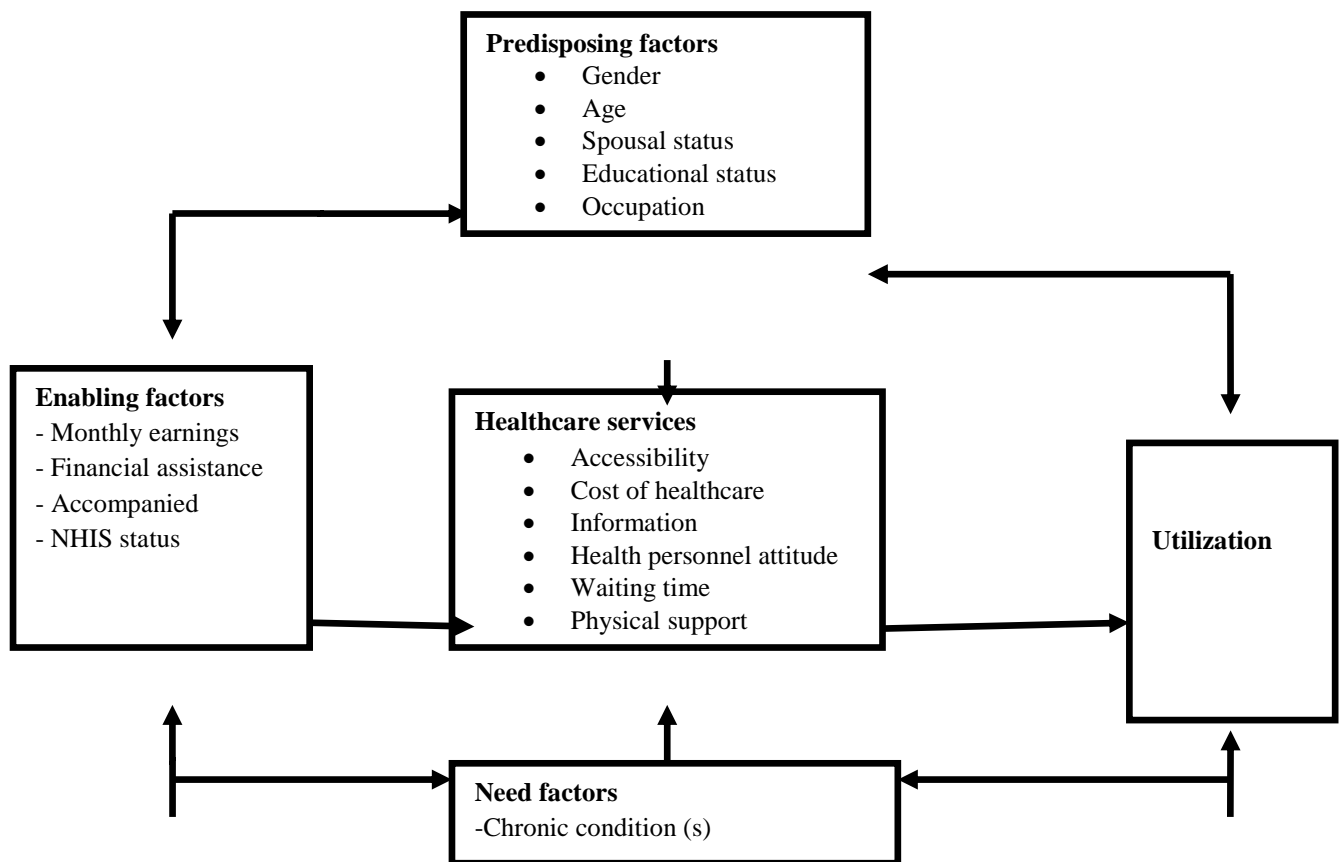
**Predisposing factors**
- Gender
- Age
- Spousal status
- Educational status
- Occupation

**Enabling factors**
- Monthly earnings
- Financial assistance
- Accompanied
- NHIS status

**Healthcare services**
- Accessibility
- Cost of healthcare
- Information
- Health personnel attitude
- Waiting time
- Physical support

**Utilization**

**Need factors**
-Chronic condition (s)